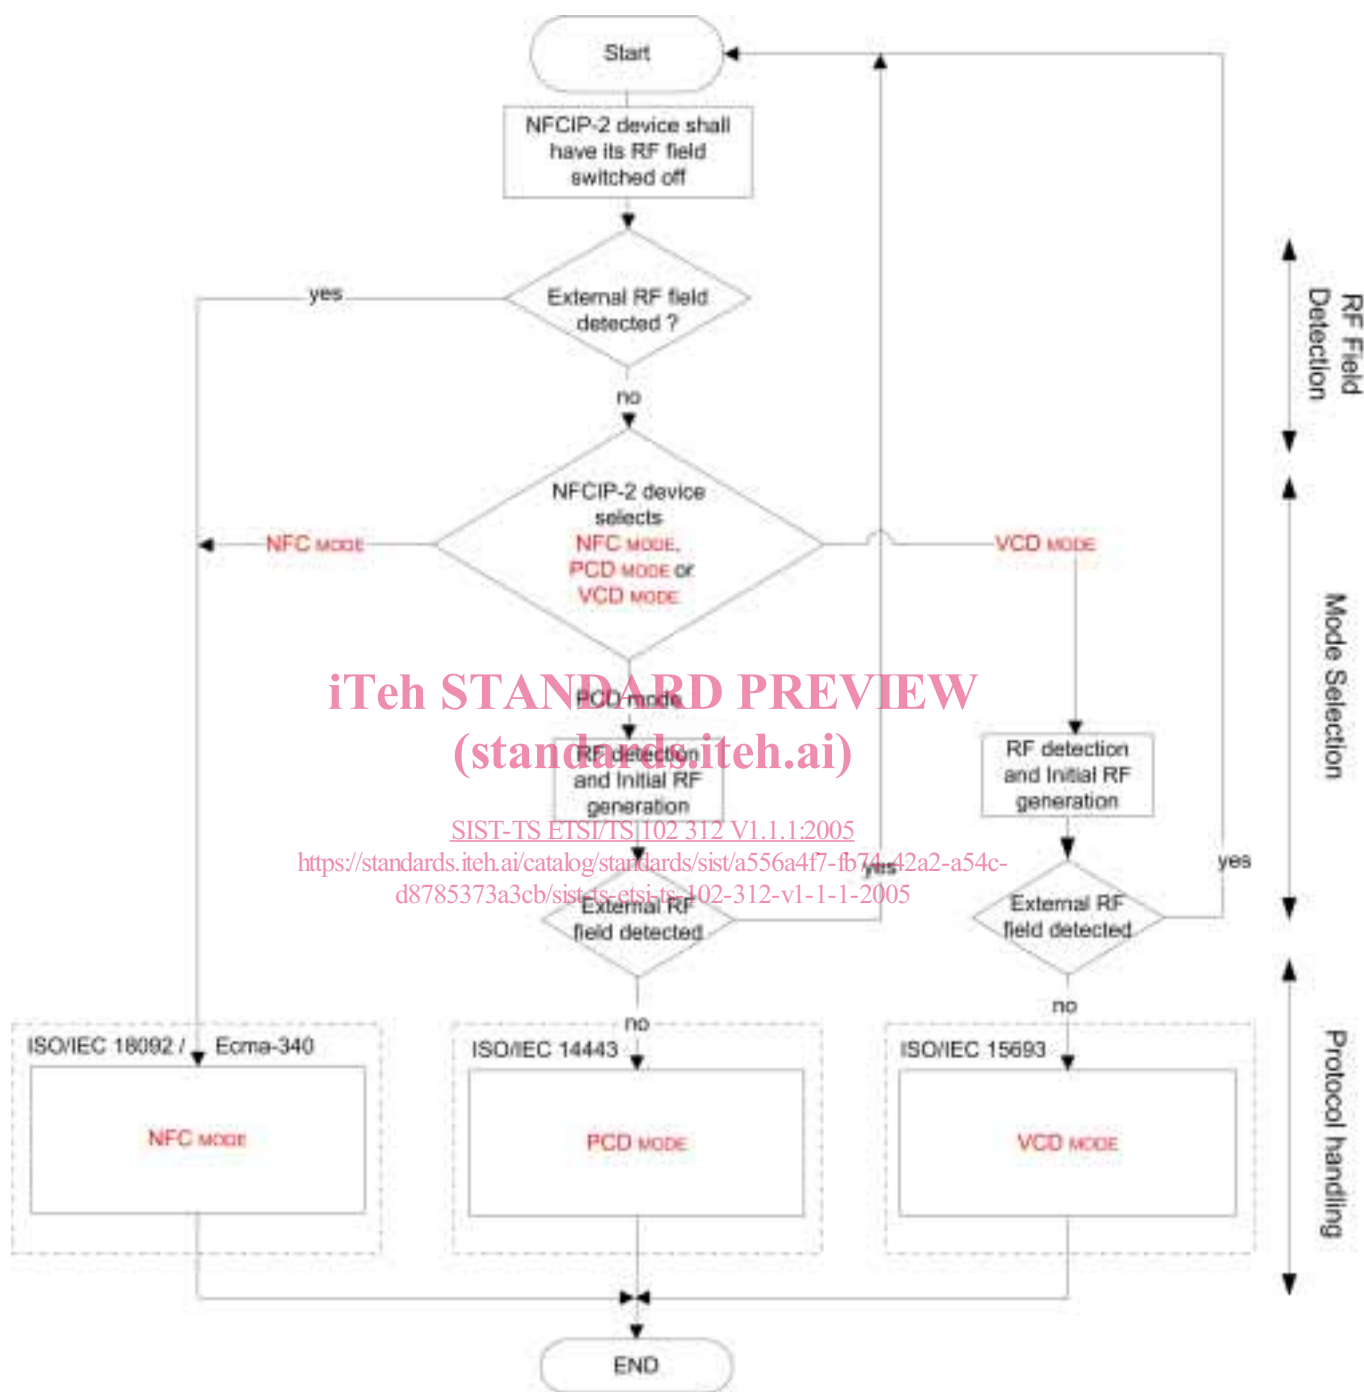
Start

NFCIP-2 device shall have its RF field switched off

yes

External RF field detected ?

no

NFCIP-2 device selects NFC MODE, PCD MODE or VCD MODE

NFC MODE

VCD MODE

PCD mode

iTeh STANDARD PREVIEW
(standards.iteh.ai)

RF detection and Initial RF generation

RF detection and Initial RF generation

SIST-TS ETSI/TS 102 312 V1.1.1:2005
https://standards.iteh.ai/catalog/standards/sist/a556a4f7-fb74-42a2-a54c-d8785373a3cb/sist-ts-etsi-ts-102-312-v1-1-1-2005

yes

yes

External RF field detected

External RF field detected

no

no

ISO/IEC 18092 / Ecma-340

NFC MODE

ISO/IEC 14443

PCD MODE

ISO/IEC 15693

VCD MODE

END

RF Field Detection

Mode Selection

Protocol handling